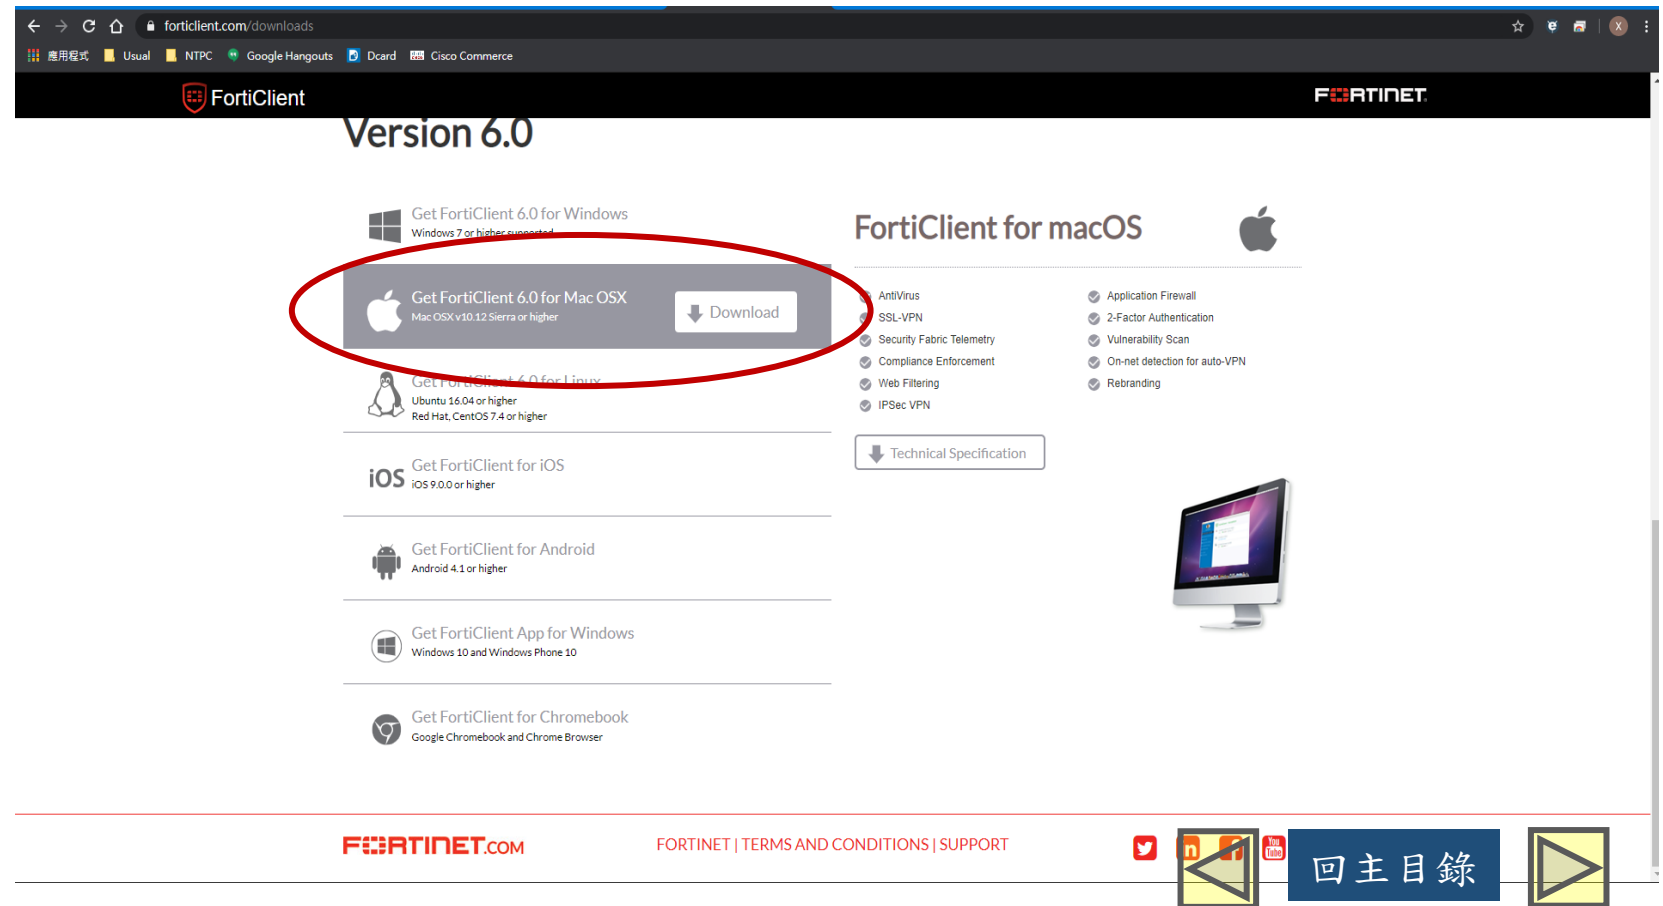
forticlient.com/downloads

應用程式 Usual NTPC Google Hangouts Dcard Cisco Commerce

FortiClient

FORTINET

Version 6.0

Get FortiClient 6.0 for Windows
Windows 7 or higher supported

Get FortiClient 6.0 for Mac OSX
Mac OSX v10.12 Sierra or higher

Download

Get FortiClient 6.0 for Linux
Ubuntu 16.04 or higher
Red Hat, CentOS 7.4 or higher

iOS Get FortiClient for iOS
iOS 9.0.0 or higher

Get FortiClient for Android
Android 4.1 or higher

Get FortiClient App for Windows
Windows 10 and Windows Phone 10

Get FortiClient for Chromebook
Google Chromebook and Chrome Browser

FortiClient for macOS

AntiVirus
SSL-VPN
Security Fabric Telemetry
Compliance Enforcement
Web Filtering
IPSec VPN

Application Firewall
2-Factor Authentication
Vulnerability Scan
On-net detection for auto-VPN
Rebranding

Technical Specification

FORTINET.COM

FORTINET | TERMS AND CONDITIONS | SUPPORT

回主目錄